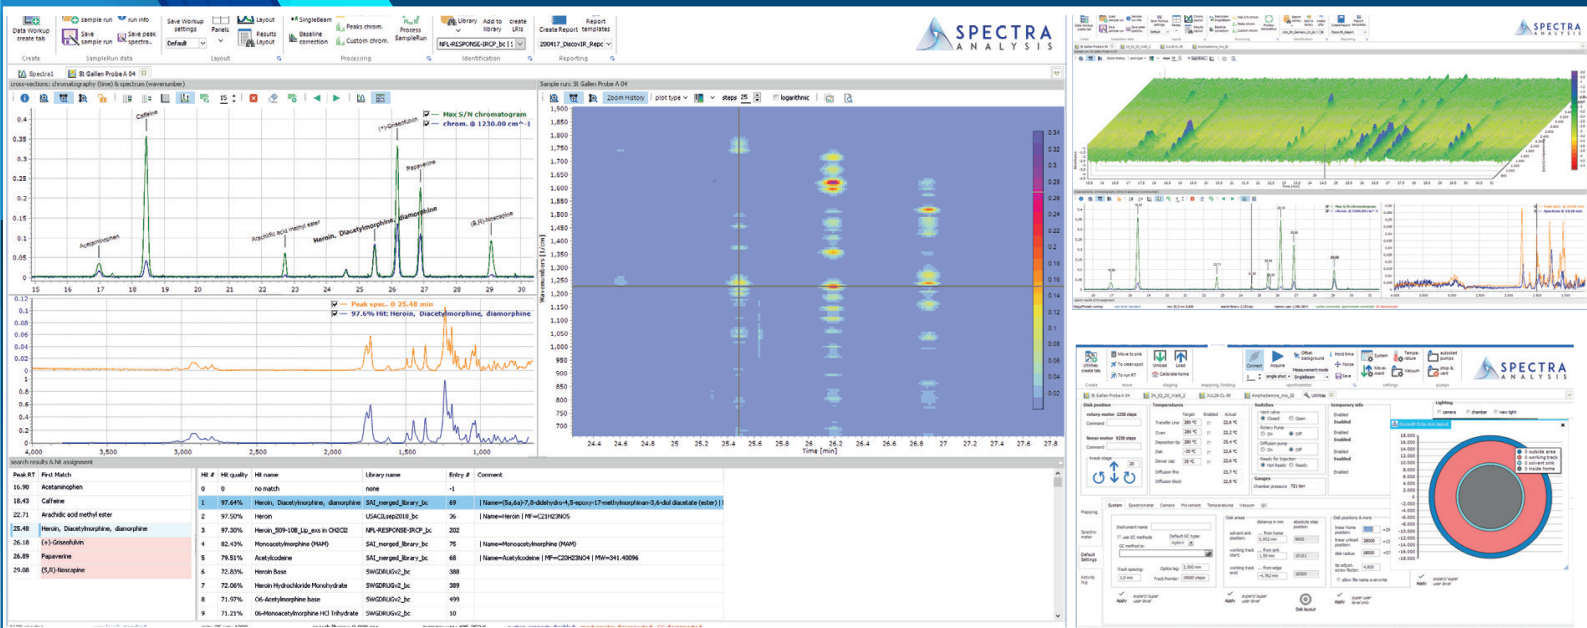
Data Workup create tab | sample run | run info | Save sample run | Save peak spectra | Save Workup settings | Default | Panels | Layout | Results Layout | SingleBeam | Baseline correction | Peaks chrom. | Custom chrom. | Process SampleRun | Library | Add to library | create LRs | NFL-RESPONSE-IRCP_bc | Create Report | Report templates | 200417_DecovIR_Repo

Create | SampleRun data | Layout | Processing | Identification | Reporting

SPECTRA ANALYSIS

Spectra1 | St Gallen Probe A 04

cross-sections: chromatography (time) & spectrum (wavenumber)

Max S/N chromatogram
chrom. @ 1230.00 cm⁻¹

Caffeine
(+)-Griseofulvin
Papaverine
Acetaminophen
Arachidic acid methyl ester
Heroin, Diacetylmorphine, diamorphine
(S,R)-Noscapine

0.35, 0.3, 0.25, 0.2, 0.15, 0.1, 0.05, 0
15, 16, 17, 18, 19, 20, 21, 22, 23, 24, 25, 26, 27, 28, 29, 30

Peak spec. @ 25.48 min
97.6% Hit: Heroin, Diacetylmorphine, diamorphine

0.12, 0.11, 0.1, 0.09, 0.08, 0.07, 0.06, 0.05, 0.04, 0.03, 0.02, 0.01, 0
4,000, 3,500, 3,000, 2,500, 2,000, 1,500, 1,000

Sample run: St Gallen Probe A 04
Zoom History | plot type | steps 25 | logarithmic

1,900, 1,850, 1,800, 1,750, 1,700, 1,650, 1,600, 1,550, 1,500, 1,450, 1,400, 1,350, 1,300, 1,250, 1,200, 1,150, 1,100, 1,050, 1,000, 950, 900, 850, 800, 750, 700
Wavenumbers [1/cm]
24.4, 24.6, 24.8, 25, 25.2, 25.4, 25.6, 25.8, 26, 26.2, 26.4, 26.6, 26.8, 27, 27.2, 27.4, 27.6, 27.8
Time [min]
0.34, 0.32, 0.3, 0.28, 0.26, 0.24, 0.22, 0.2, 0.18, 0.16, 0.14, 0.12, 0.1, 0.08, 0.06, 0.04, 0.02

search results & hit assignment

| Peak RT | First Match |
|---|---|
| 16.90 | Acetaminophen |
| 18.43 | Caffeine |
| 22.71 | Arachidic acid methyl ester |
| 25.48 | Heroin, Diacetylmorphine, diamorphine |
| 26.18 | (+)-Griseofulvin |
| 26.89 | Papaverine |
| 29.08 | (S,R)-Noscapine |

| Hit # | Hit quality | Hit name | Library name | Entry # | Comment |
|---|---|---|---|---|---|
| 0 | 0 | no match | none | -1 | |
| 1 | 97.64% | Heroin, Diacetylmorphine, diamorphine | SAI_merged_library_bc | 69 | [ Name=(5a,6a)-7,8-didehydro-4,5-epoxy-17-methylmorphinan-3,6-diol diacetate (ester) ] |
| 2 | 97.50% | Heroin | USACILsep2018_bc | 36 | [ Name=Heroin ] MF=C21H23NO5 |
| 3 | 97.30% | Heroin_B09-10B_Lip_exs in CH2Cl2 | NFL-RESPONSE-IRCP_bc | 202 | |
| 4 | 82.43% | Monoacetylmorphine (MAM) | SAI_merged_library_bc | 75 | [ Name=Monoacetylmorphine (MAM) |
| 5 | 79.51% | Acetylcodeine | SAI_merged_library_bc | 68 | [ Name=Acetylcodeine ] MF=C20H23NO4 ] MW=341.40096 |
| 6 | 72.83% | Heroin Base | SWGDRUGv2_bc | 388 | |
| 7 | 72.06% | Heroin Hydrochloride Monohydrate | SWGDRUGv2_bc | 389 | |
| 8 | 71.97% | O6-Acetylmorphine base | SWGDRUGv2_bc | 499 | |
| 9 | 71.21% | O6-Monoacetylmorphine HCl Trihydrate | SWGDRUGv2_bc | 30 | |

SPECTRA ANALYSIS

SPECTRA ANALYSIS